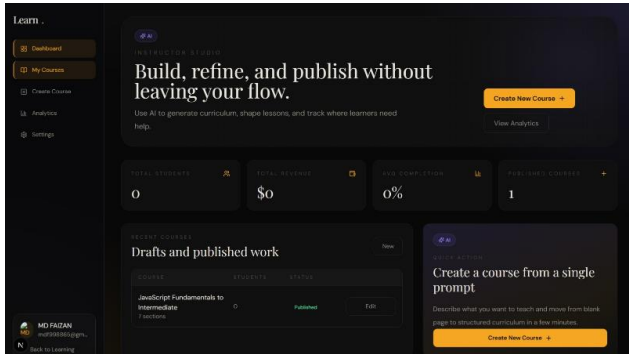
Learn .

Dashboard

My Courses

Create Course

Analytics

Settings

AI

INSTRUCTOR STUDIO

Build, refine, and publish without leaving your flow.

Use AI to generate curriculum, shape lessons, and track where learners need help.

Create New Course +

View Analytics

TOTAL STUDENTS

0

TOTAL REVENUE

$0

AVG COMPLETION

0%

PUBLISHED COURSES

1

RECENT COURSES

Drafts and published work

New

| COURSE | STUDENTS | STATUS | |
|---|---|---|---|
| JavaScript Fundamentals to Intermediate 7 sections | 0 | Published | Edit |

AI

QUICK ACTION

Create a course from a single prompt

Describe what you want to teach and move from blank page to structured curriculum in a few minutes.

Create New Course +

MD FAIZAN

md999865@gm...

Back to Learning

N